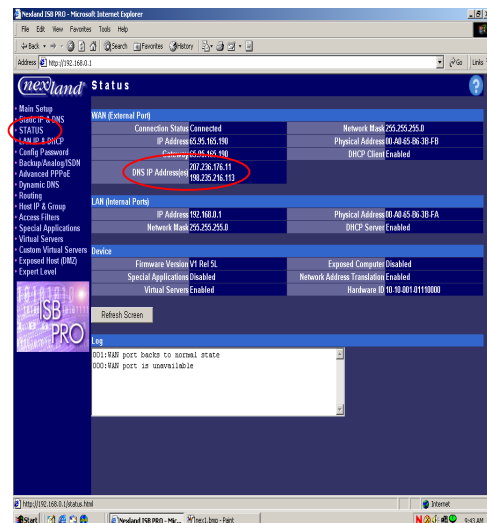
Nexland ISB PRO - Microsoft Internet Explorer

File Edit View Favorites Tools Help

Back Search Favorites History

Address http://192.168.0.1 Go Links

nexland Status

Main Setup
Static IP & DNS
STATUS
LAN IP & DHCP
Config Password
Backup/Analog/ISDN
Advanced PPPoE
Dynamic DNS
Routing
Host IP & Group
Access Filters
Special Applications
Virtual Servers
Custom Virtual Servers
Exposed Host (DMZ)
Expert Level

ISB PRO

WAN (External Port)

| | | | |
|---|---|---|---|
| Connection Status | Connected | Network Mask | 255.255.255.0 |
| IP Address | 65.95.165.190 | Physical Address | 00-A0-65-06-3B-FB |
| Gateway | 65.95.165.190 | DHCP Client | Enabled |
| DNS IP Address(es) | 207.236.176.11 198.235.216.113 | | |

LAN (Internal Ports)

| | | | |
|---|---|---|---|
| IP Address | 192.168.0.1 | Physical Address | 00-A0-65-06-3B-FA |
| Network Mask | 255.255.255.0 | DHCP Server | Enabled |

Device

| | | | |
|---|---|---|---|
| Firmware Version | V1 Rel 5L | Exposed Computer | Disabled |
| Special Applications | Disabled | Network Address Translation | Enabled |
| Virtual Servers | Enabled | Hardware ID | 10-10-001-01110000 |

Refresh Screen

Log

001:WAN port backs to normal state
000:WAN port is unavailable

http://192.168.0.1/status.html Internet

Start Nexland ISB PRO - Mic... nex1.bmp - Paint 9:43 AM